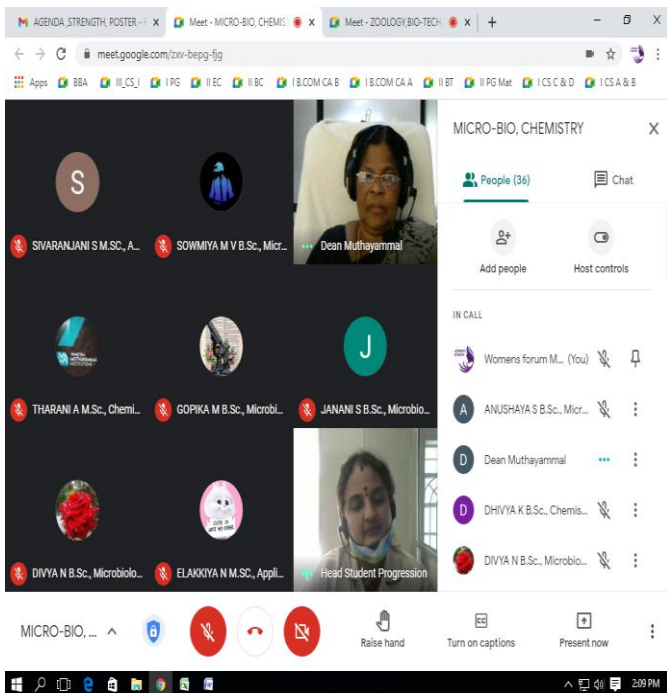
AGENDA ,STRENGTH, POSTER - | ×
Meet - MICRO-BIO, CHEMIS ×
Meet - ZOOLOGY,BIO-TECH ×
+

meet.google.com/zxv-bepg-fjg

Apps BBA III_CS_I I PG II EC II BC I B.COM CA B I B.COM CA A II BT II PG Mat I CS C & D I CS A & B

S
SIVARANJANI S M.SC., A...
SOWMIYA M V B.Sc., Micr...
Dean Muthayammal
THARANI A M.Sc., Chemi...
GOPIKA M B.Sc., Microbi...
J
JANANI S B.Sc., Microbio...
DIVYA N B.Sc., Microbiolo...
ELAKKIYA N M.SC., Appli...
Head Student Progression

MICRO-BIO, CHEMISTRY
People (36)
Chat
Add people
Host controls
IN CALL
Womens forum M... (You)
A
ANUSHAYA S B.Sc., Micr...
D
Dean Muthayammal
D
DHIVYA K B.Sc., Chemis...
DIVYA N B.Sc., Microbio...

MICRO-BIO, ...
Raise hand
Turn on captions
Present now

2:09 PM